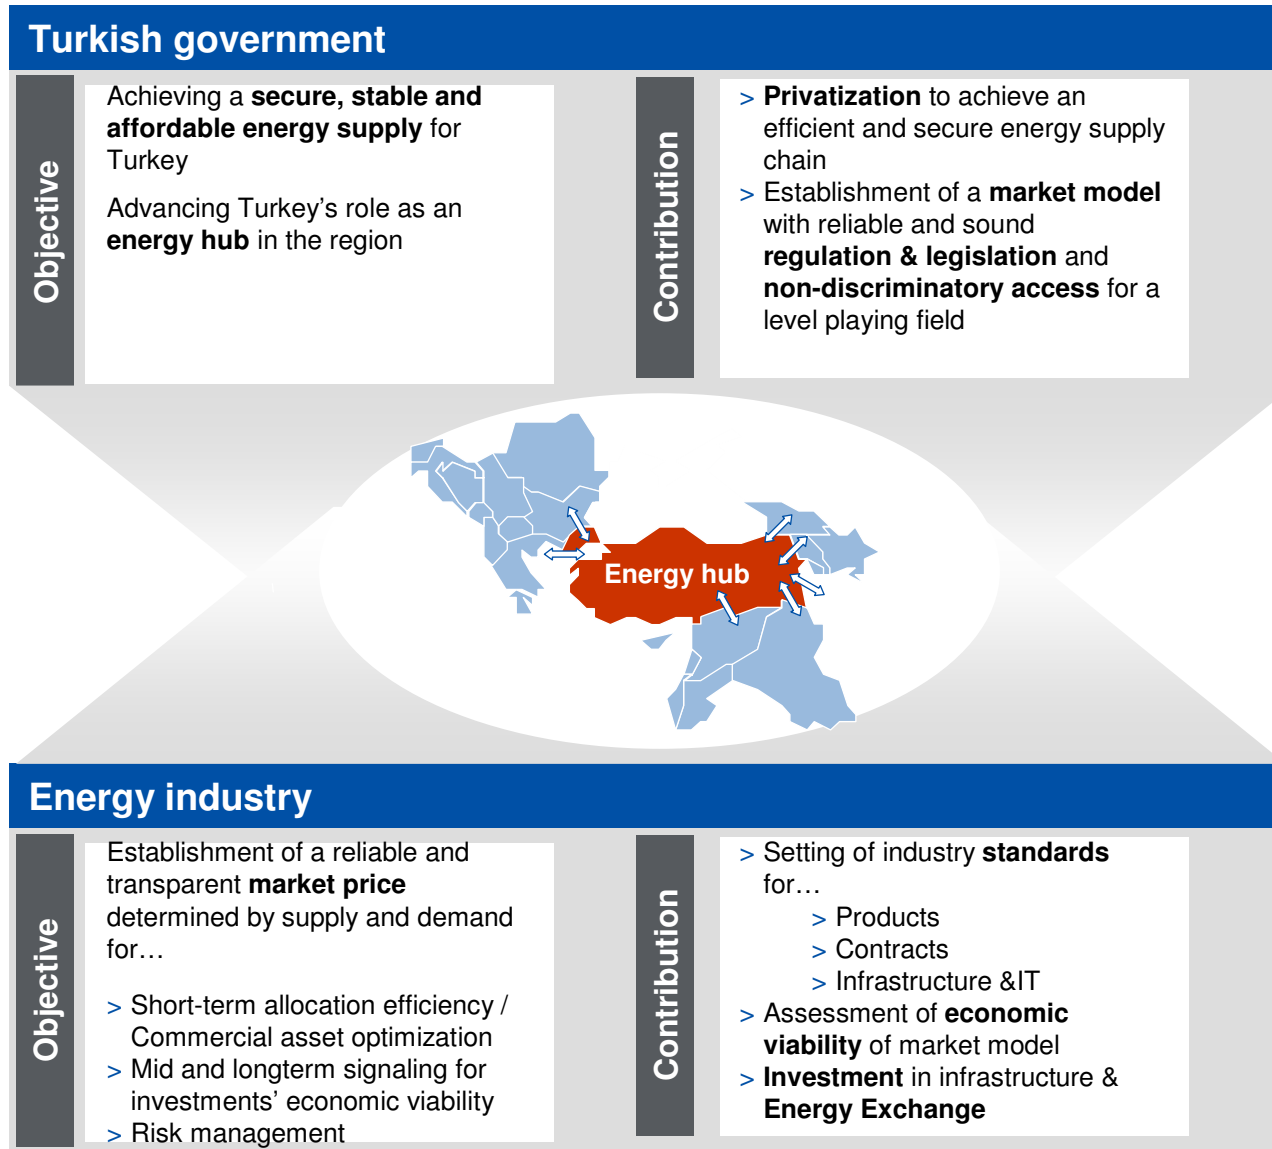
Turkish government

Objective

Achieving a **secure, stable and affordable energy supply** for Turkey

Advancing Turkey's role as an **energy hub** in the region

Contribution

> **Privatization** to achieve an efficient and secure energy supply chain
> Establishment of a **market model** with reliable and sound **regulation & legislation** and **non-discriminatory access** for a level playing field

Energy hub

Energy industry

Objective

Establishment of a reliable and transparent **market price** determined by supply and demand for…

> Short-term allocation efficiency / Commercial asset optimization
> Mid and longterm signaling for investments' economic viability
> Risk management

Contribution

> Setting of industry **standards** for…
> Products
> Contracts
> Infrastructure &IT
> Assessment of **economic viability** of market model
> **Investment** in infrastructure & **Energy Exchange**